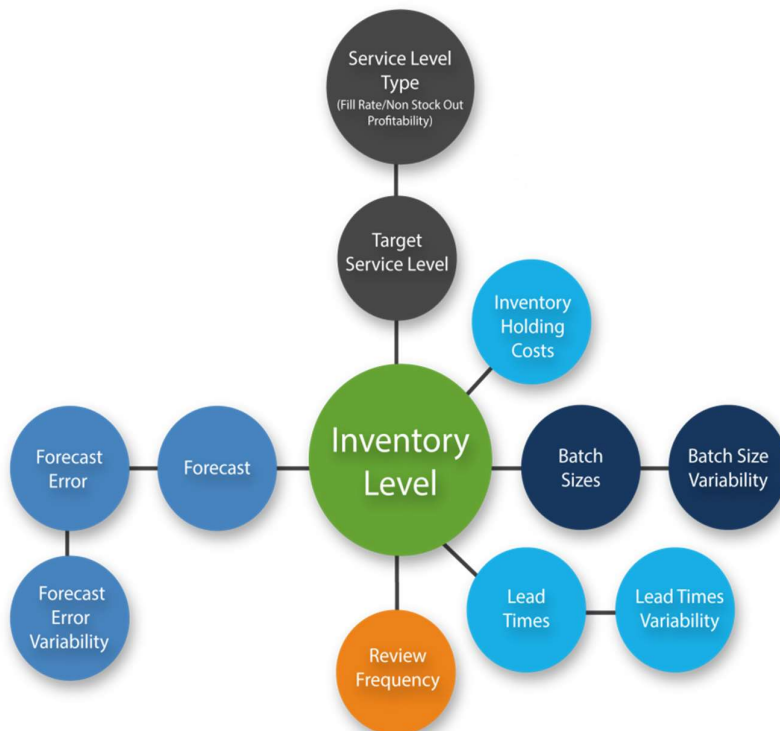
Service Level Type
(Fill Rate/Non Stock Out Profitability)

Target Service Level

Inventory Holding Costs

Forecast Error

Forecast

Inventory Level

Batch Sizes

Batch Size Variability

Forecast Error Variability

Review Frequency

Lead Times

Lead Times Variability